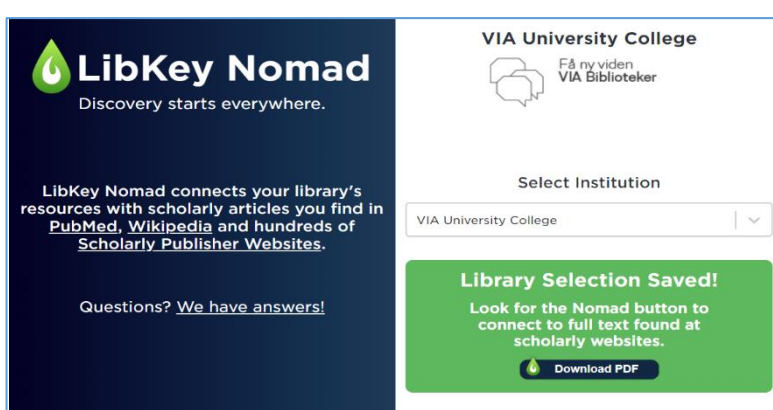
LibKey Nomad

Discovery starts everywhere.

LibKey Nomad connects your library's resources with scholarly articles you find in PubMed, Wikipedia and hundreds of Scholarly Publisher Websites.

Questions? We have answers!

VIA University College

Få ny viden
VIA Biblioteker

Select Institution

VIA University College

Library Selection Saved!

Look for the Nomad button to connect to full text found at scholarly websites.

Download PDF